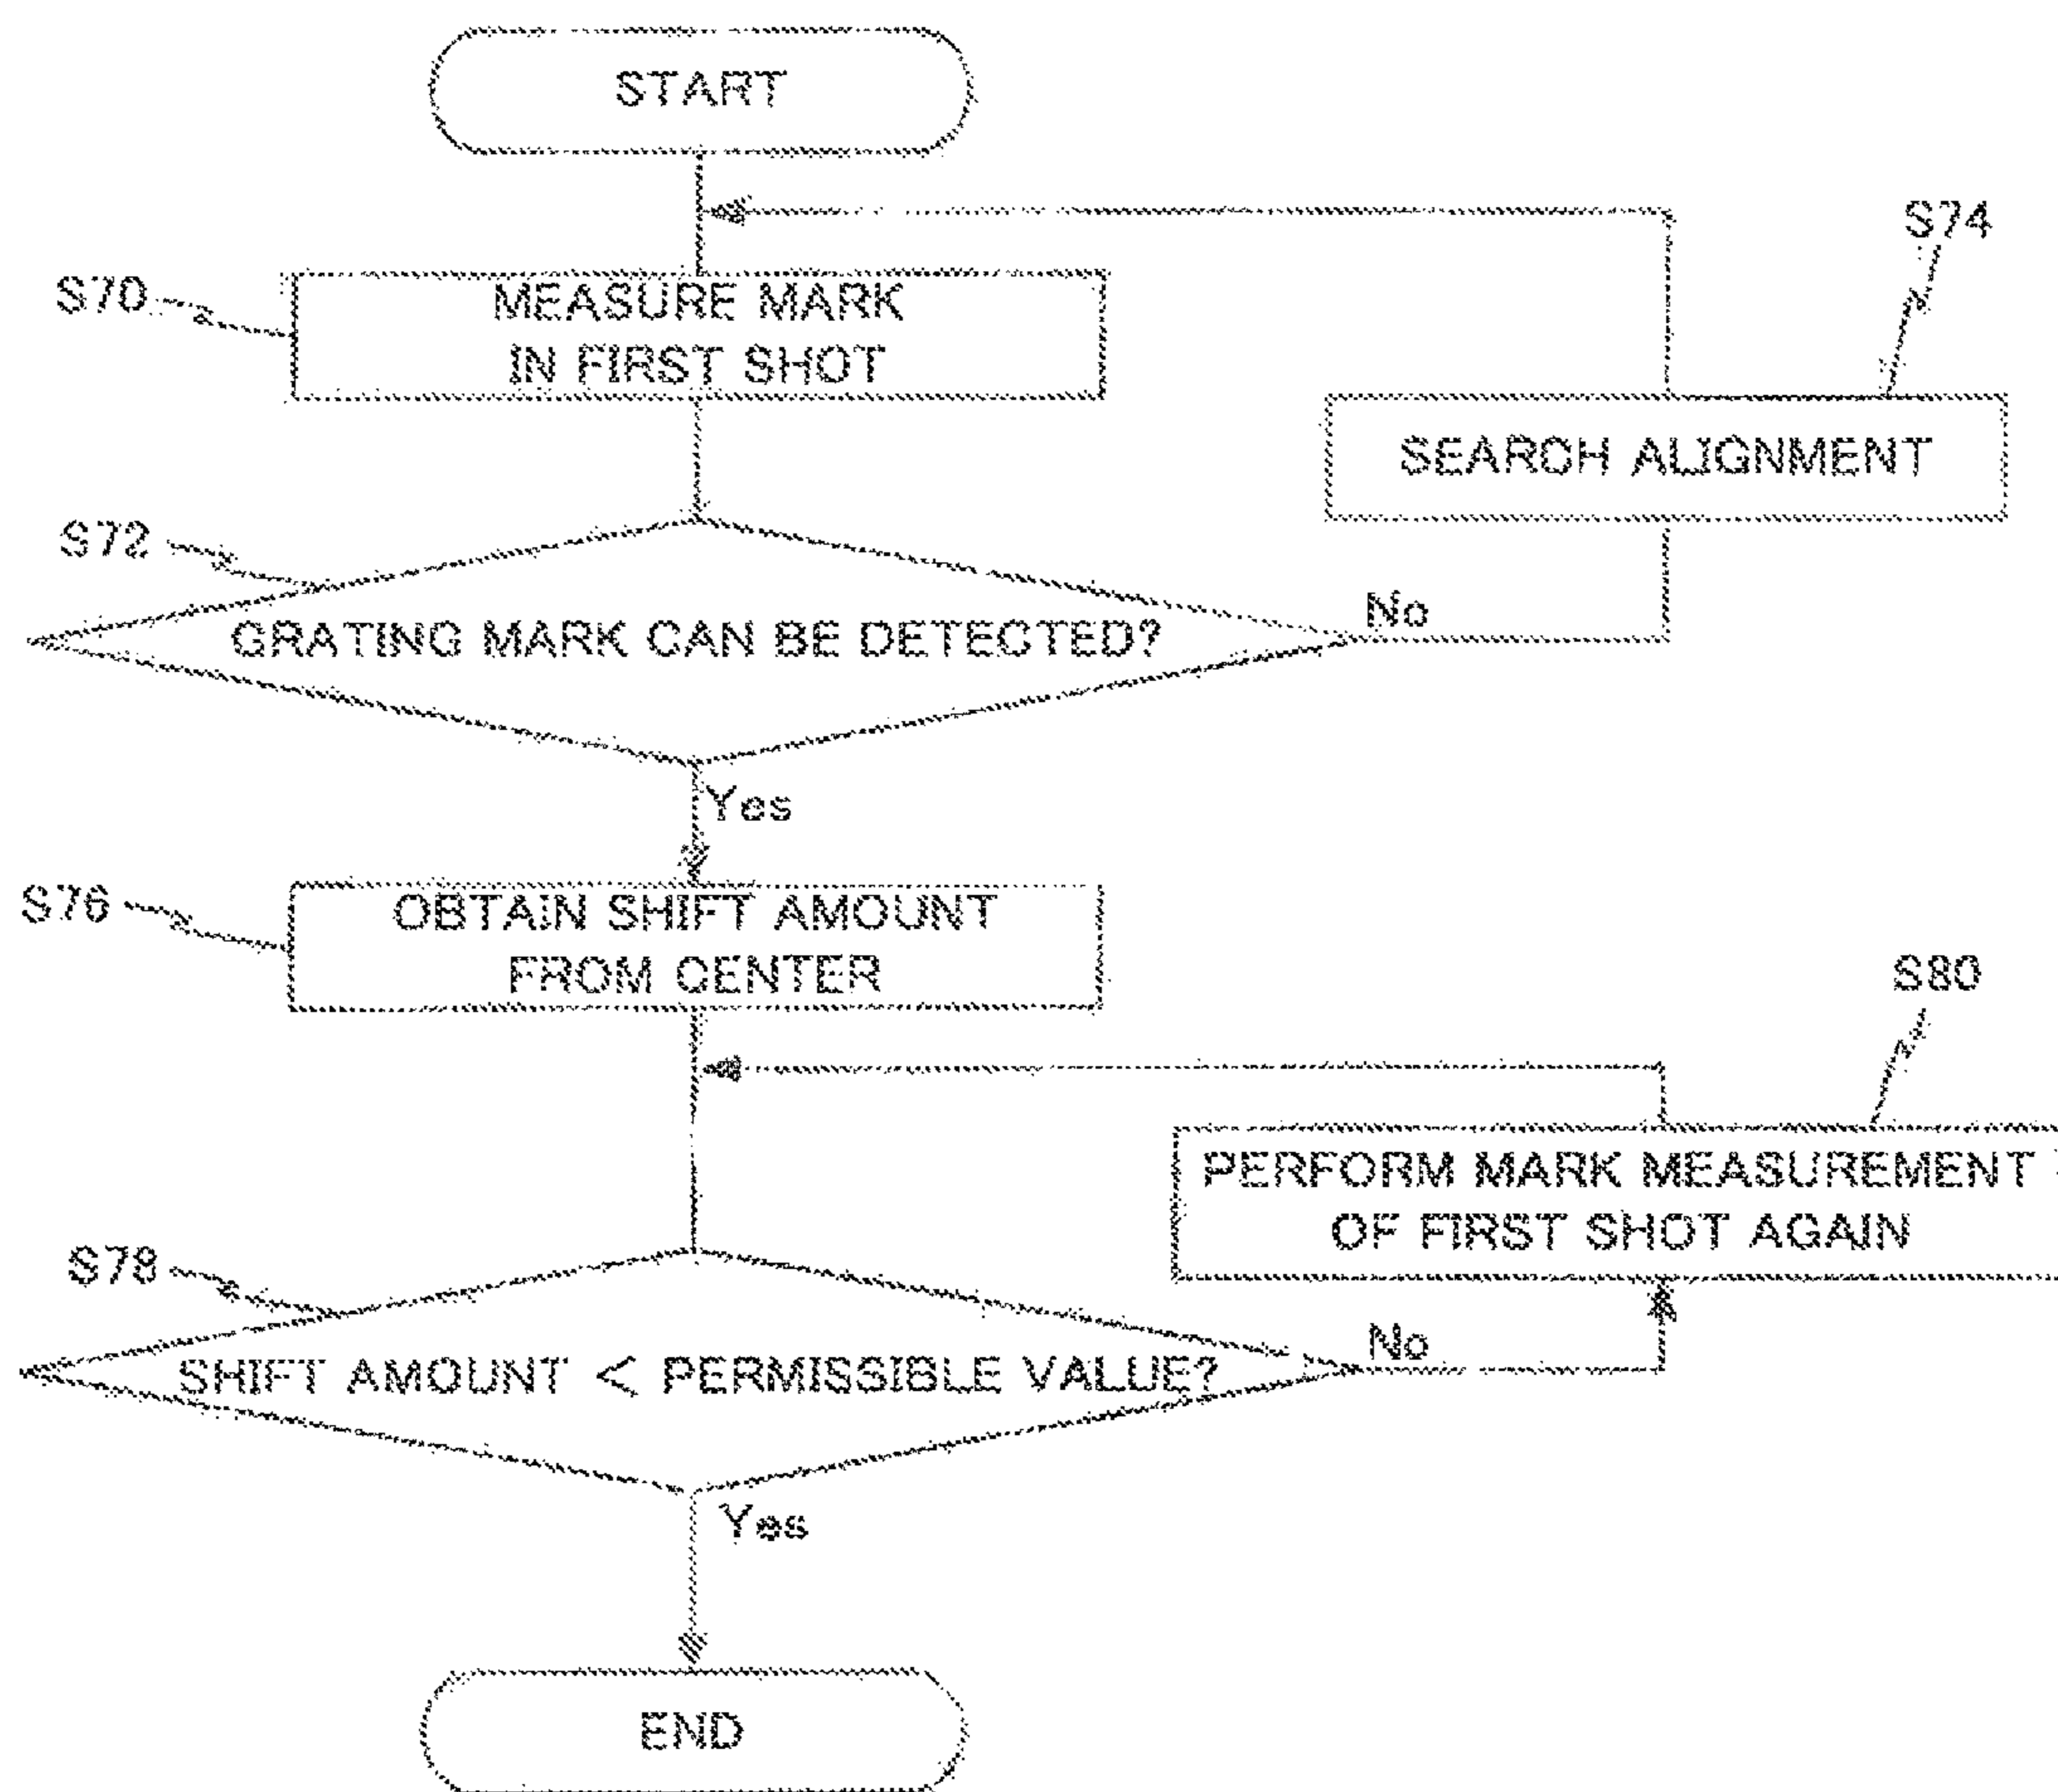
START

S70

MEASURE MARK IN FIRST SHOT

S74

SEARCH ALIGNMENT

S72

GRATING MARK CAN BE DETECTED?

No

Yes

S76

OBTAIN SHIFT AMOUNT FROM CENTER

S80

PERFORM MARK MEASUREMENT OF FIRST SHOT AGAIN

S78

SHIFT AMOUNT $<$ PERMISSIBLE VALUE?

No

Yes

END